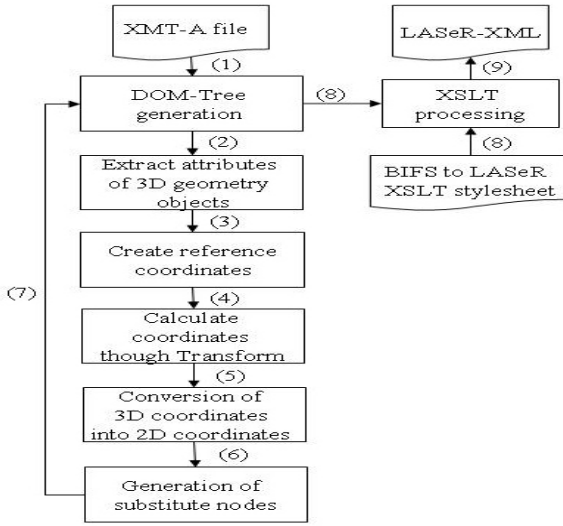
XMT-A file

(1)

DOM-Tree generation

(8)

LASeR-XML

(9)

XSLT processing

(8)

BIFS to LASeR XSLT stylesheet

(2)

Extract attributes of 3D geometry objects

(3)

Create reference coordinates

(7)

(4)

Calculate coordinates though Transform

(5)

Conversion of 3D coordinates into 2D coordinates

(6)

Generation of substitute nodes